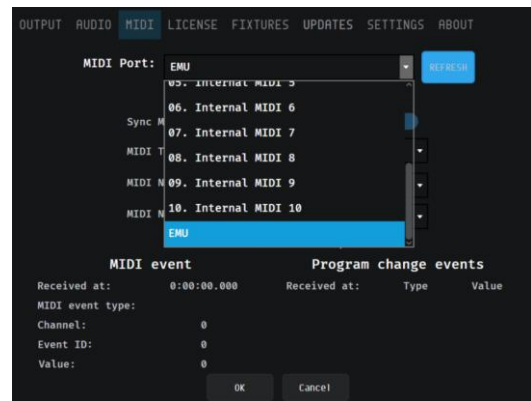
OUTPUT AUDIO MIDI LICENSE FIXTURES UPDATES SETTINGS ABOUT

MIDI Port: EMU REFRESH

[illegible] Internal MIDI 5
06. Internal MIDI 6
07. Internal MIDI 7
08. Internal MIDI 8
09. Internal MIDI 9
10. Internal MIDI 10
EMU

Sync M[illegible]
MIDI T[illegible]
MIDI N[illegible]
MIDI N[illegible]

MIDI event
Received at: 0:00:00.000
MIDI event type:
Channel: 0
Event ID: 0
Value: 0

Program change events
Received at: Type Value

OK Cancel